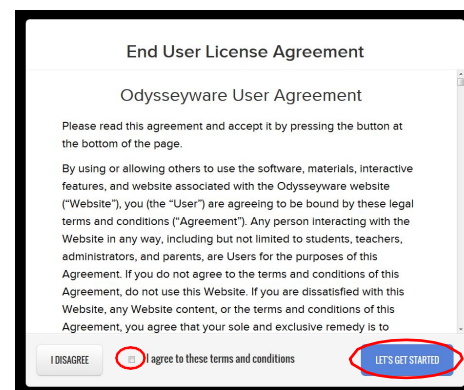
End User License Agreement

Odysseyware User Agreement

Please read this agreement and accept it by pressing the button at the bottom of the page.

By using or allowing others to use the software, materials, interactive features, and website associated with the Odysseyware website ("Website"), you (the "User") are agreeing to be bound by these legal terms and conditions ("Agreement"). Any person interacting with the Website in any way, including but not limited to students, teachers, administrators, and parents, are Users for the purposes of this Agreement. If you do not agree to the terms and conditions of this Agreement, do not use this Website. If you are dissatisfied with this Website, any Website content, or the terms and conditions of this Agreement, you agree that your sole and exclusive remedy is to

I DISAGREE

I agree to these terms and conditions

LET'S GET STARTED